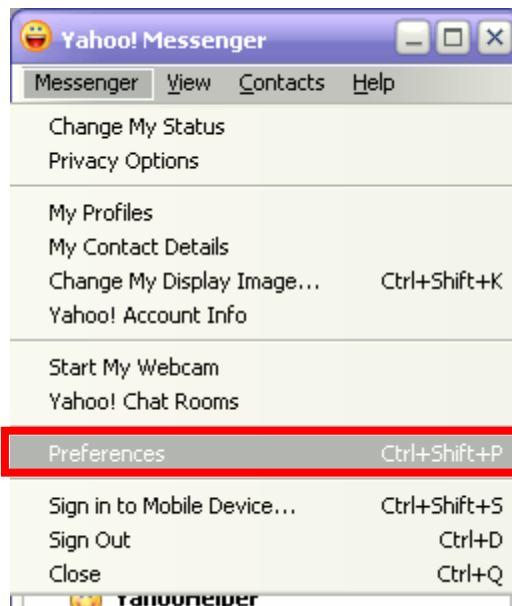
Yahoo! Messenger

Messenger View Contacts Help

Change My Status
Privacy Options

My Profiles
My Contact Details
Change My Display Image... Ctrl+Shift+K
Yahoo! Account Info

Start My Webcam
Yahoo! Chat Rooms

Preferences Ctrl+Shift+P

Sign in to Mobile Device... Ctrl+Shift+S
Sign Out Ctrl+D
Close Ctrl+Q

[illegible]